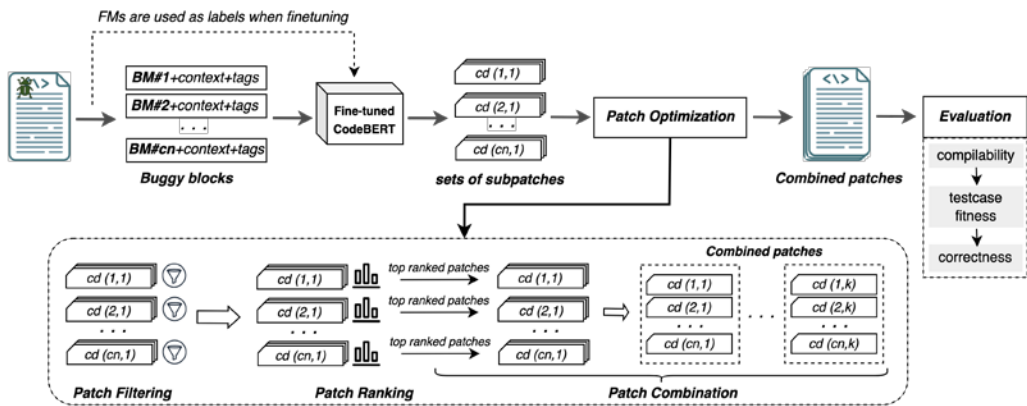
FMs are used as labels when finetuning

BM#1+context+tags
BM#2+context+tags
. . .
BM#cn+context+tags
Buggy blocks

Fine-tuned CodeBERT

cd (1,1)
cd (2,1)
. . .
cd (cn,1)
sets of subpatches

Patch Optimization

Combined patches

Evaluation
compilability
testcase fitness
correctness

cd (1,1)
cd (2,1)
. . .
cd (cn,1)
Patch Filtering

cd (1,1)
cd (2,1)
. . .
cd (cn,1)
Patch Ranking

top ranked patches
top ranked patches
top ranked patches

cd (1,1)
cd (2,1)
. . .
cd (cn,1)

Combined patches
cd (1,1)
cd (2,1)
. . .
cd (cn,1)
. . .
cd (1,k)
cd (2,k)
. . .
cd (cn,k)

Patch Combination